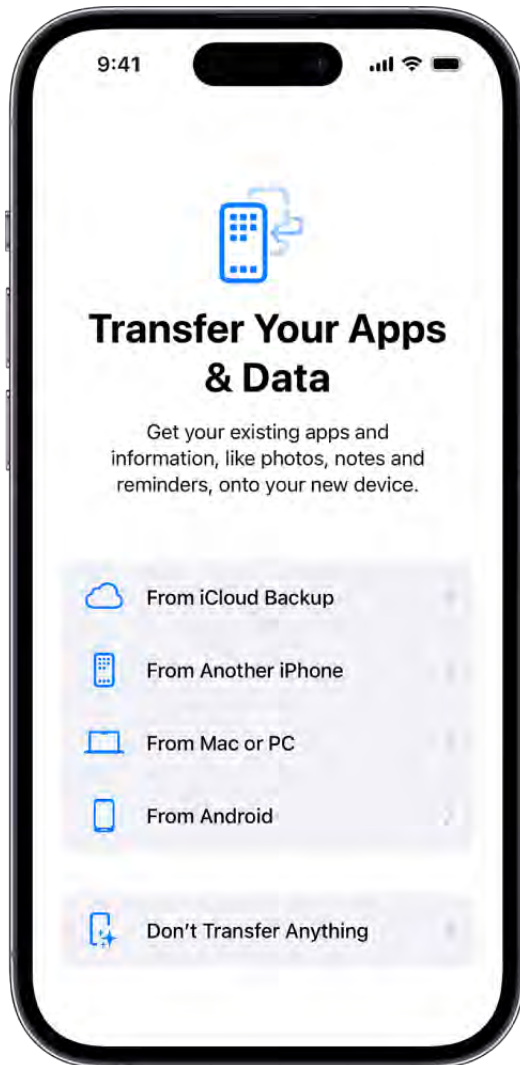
9:41

Transfer Your Apps & Data

Get your existing apps and information, like photos, notes and reminders, onto your new device.

From iCloud Backup

From Another iPhone

From Mac or PC

From Android

Don't Transfer Anything